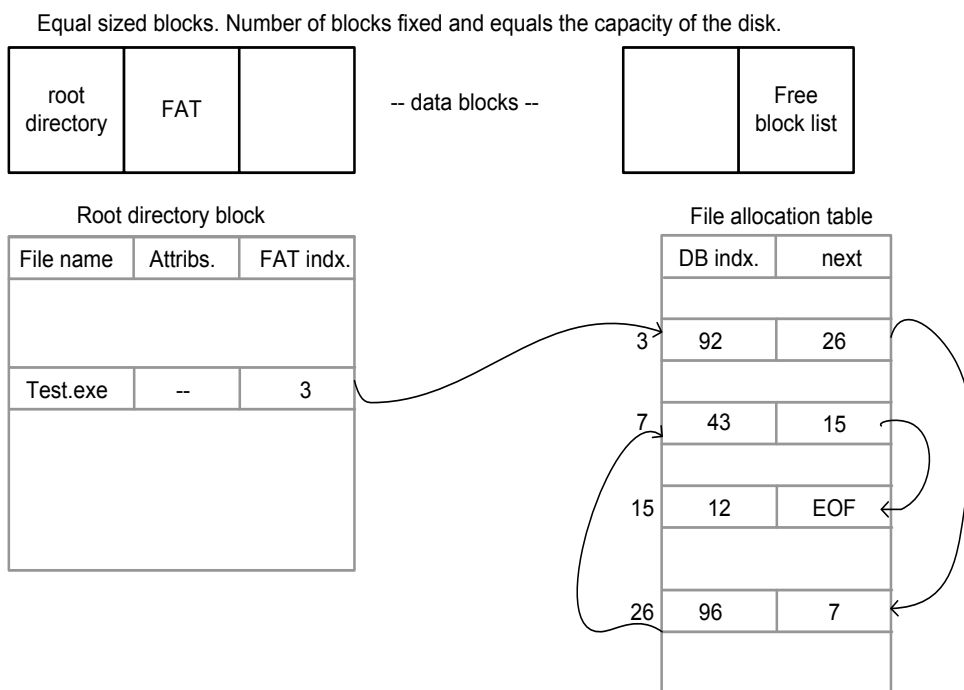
Equal sized blocks. Number of blocks fixed and equals the capacity of the disk.

| root directory | FAT | | -- data blocks -- | | Free block list |
|---|---|---|---|---|---|

Root directory block

| File name | Attribs. | FAT indx. |
|---|---|---|
| | | |
| Test.exe | -- | 3 |
| | | |

File allocation table

| | DB indx. | next |
|---|---|---|
| | | |
| 3 | 92 | 26 |
| | | |
| 7 | 43 | 15 |
| | | |
| 15 | 12 | EOF |
| | | |
| 26 | 96 | 7 |
| | | |